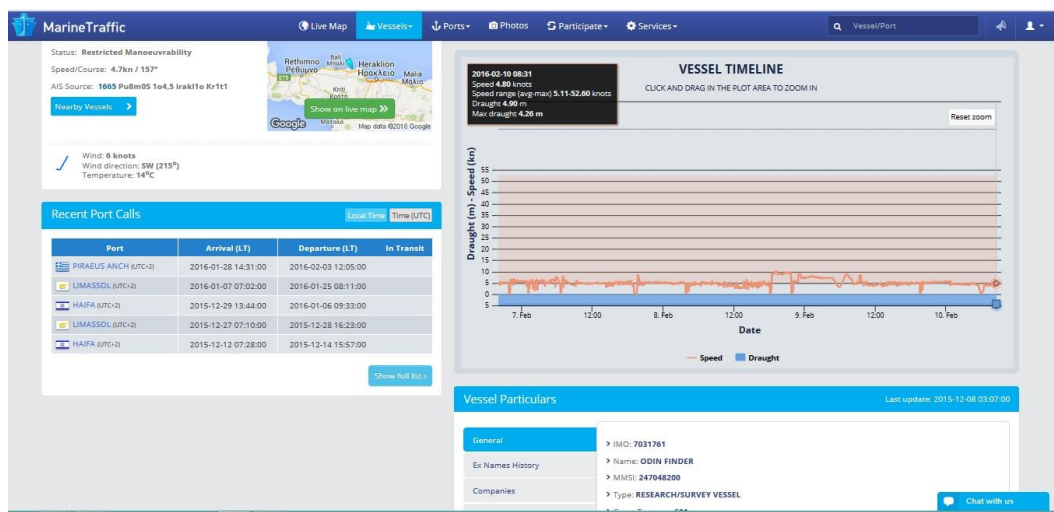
MarineTraffic

Live Map Vessels Ports Photos Participate Services

Vessel/Port

Status: Restricted Manoeuvrability

Speed/Course: 4.7kn / 157°

AIS Source: 1665 Pu8m05 1o4,5 irakl1o Kr1t1

Nearby Vessels

Rethimno Ρέθυμνο Bali Heraklion Ηράκλειο Malia Μάλια Kriti Κρήτη

Show on live map

Google Map data ©2016 Google

Wind: 6 knots
Wind direction: SW (215°)
Temperature: 14°C

Recent Port Calls

Local Time Time (UTC)

| Port | Arrival (LT) | Departure (LT) | In Transit |
|---|---|---|---|
| PIRAEUS ANCH (UTC+2) | 2016-01-28 14:31:00 | 2016-02-03 12:05:00 | |
| LIMASSOL (UTC+2) | 2016-01-07 07:02:00 | 2016-01-25 08:11:00 | |
| HAIFA (UTC+2) | 2015-12-29 13:44:00 | 2016-01-06 09:33:00 | |
| LIMASSOL (UTC+2) | 2015-12-27 07:10:00 | 2015-12-28 16:23:00 | |
| HAIFA (UTC+2) | 2015-12-12 07:28:00 | 2015-12-14 15:57:00 | |

Show full list

2016-02-10 08:31
Speed 4.80 knots
Speed range (avg-max) 5.11-52.60 knots
Draught 4.90 m
Max draught 4.26 m

VESSEL TIMELINE

CLICK AND DRAG IN THE PLOT AREA TO ZOOM IN

Reset zoom

Draught (m) - Speed (kn)

55 50 45 40 35 30 25 20 15 10 5 0 5

7. Feb 12:00 8. Feb 12:00 9. Feb 12:00 10. Feb

Date

Speed Draught

Vessel Particulars

Last update: 2015-12-08 03:07:00

General

Ex Names History

Companies

> IMO: 7031761

> Name: ODIN FINDER

> MMSI: 247048200

> Type: RESEARCH/SURVEY VESSEL

Chat with us